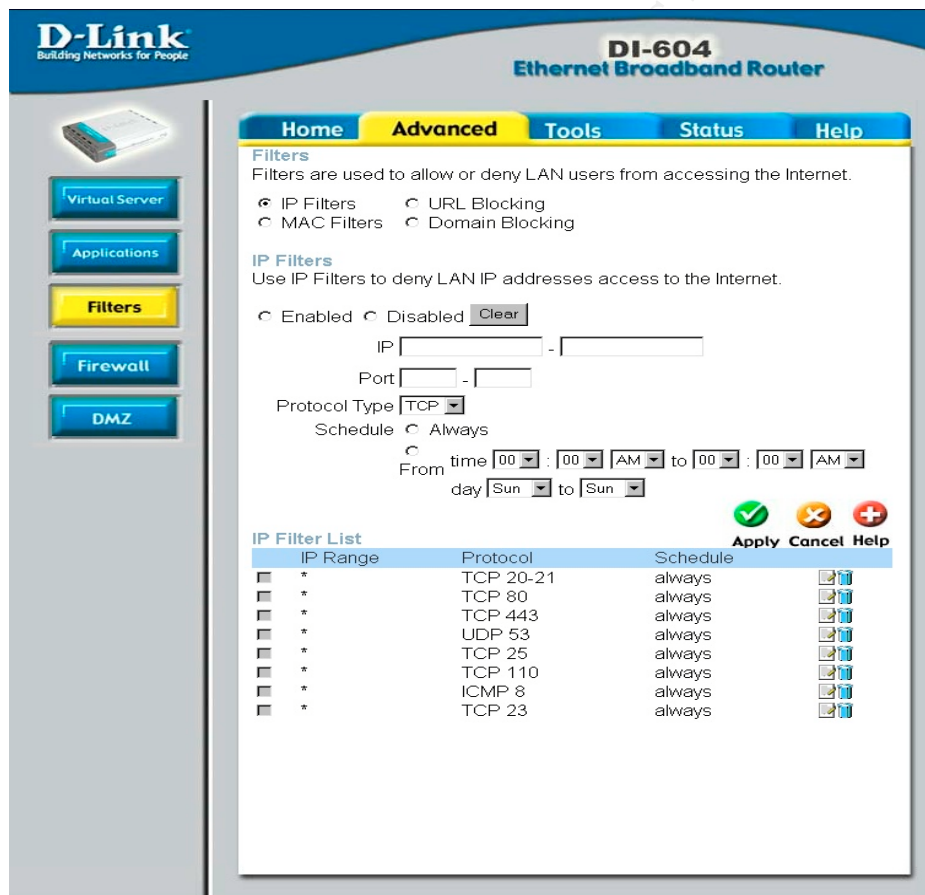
D-Link
Building Networks for People

DI-604
Ethernet Broadband Router

Virtual Server
Applications
Filters
Firewall
DMZ

Home | Advanced | Tools | Status | Help

Filters
Filters are used to allow or deny LAN users from accessing the Internet.

IP Filters
URL Blocking
MAC Filters
Domain Blocking

IP Filters
Use IP Filters to deny LAN IP addresses access to the Internet.

Enabled Disabled Clear

IP -

Port -

Protocol Type TCP

Schedule Always

From time 00 : 00 AM to 00 : 00 AM

day Sun to Sun

Apply Cancel Help

IP Filter List

| | IP Range | Protocol | Schedule |
|---|---|---|---|
| | * | TCP 20-21 | always |
| | * | TCP 80 | always |
| | * | TCP 443 | always |
| | * | UDP 53 | always |
| | * | TCP 25 | always |
| | * | TCP 110 | always |
| | * | ICMP 8 | always |
| | * | TCP 23 | always |